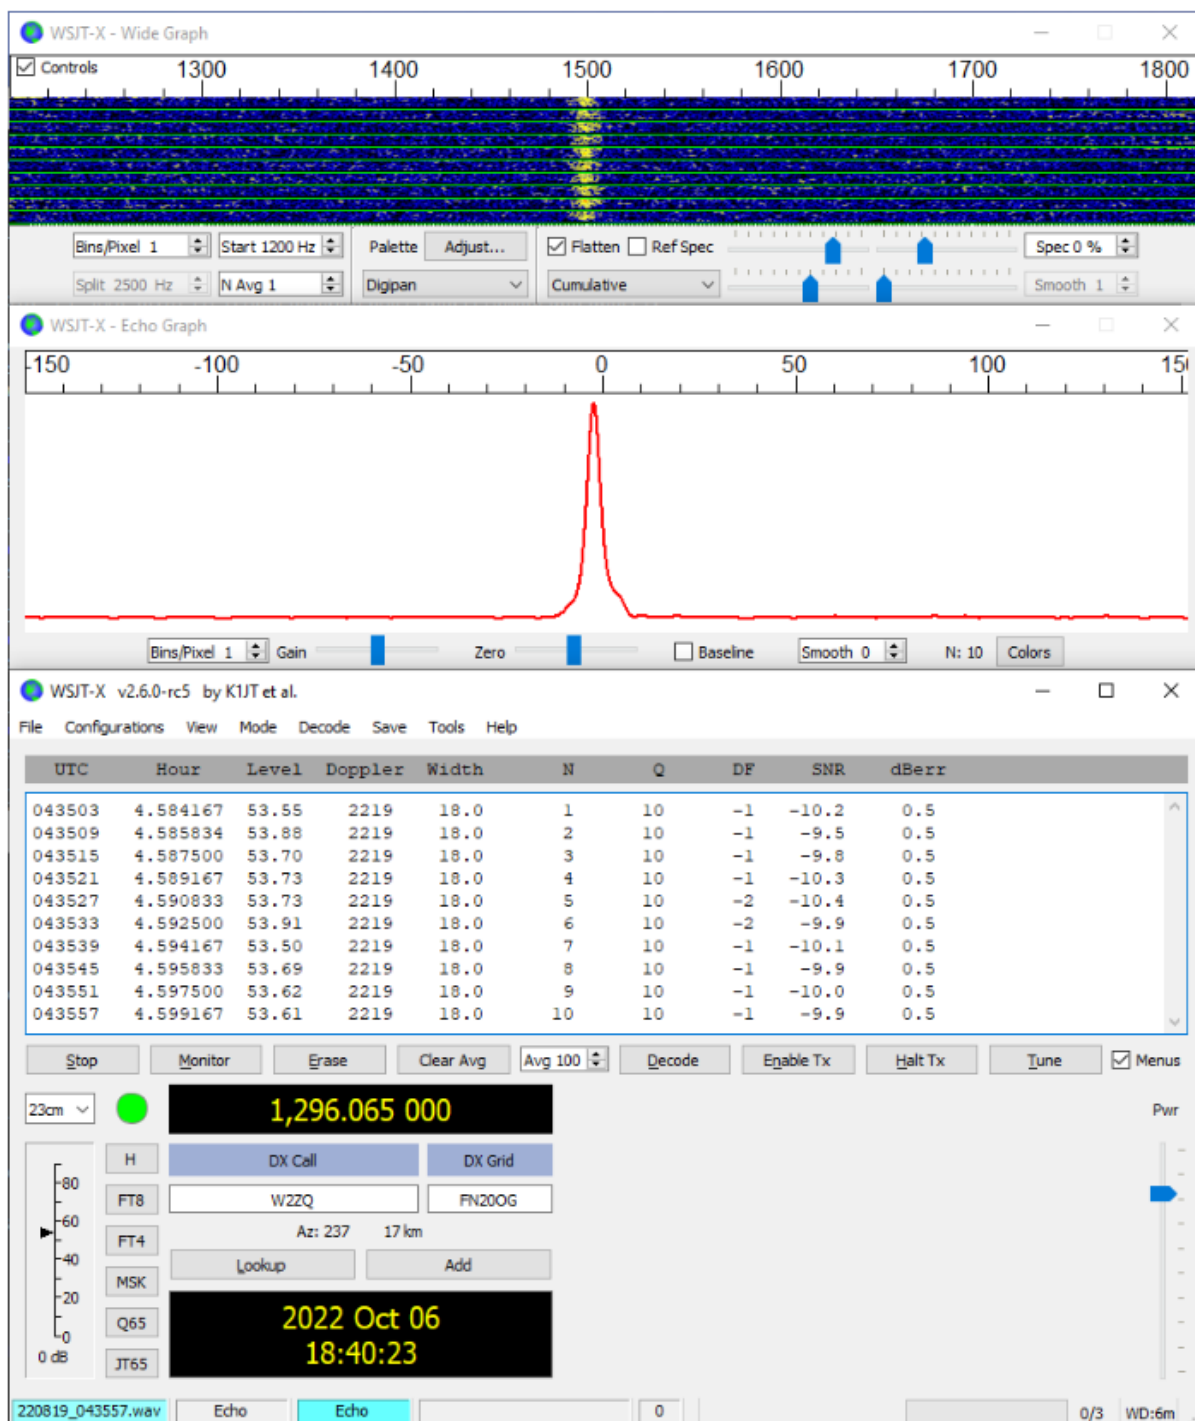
WSJT-X - Wide Graph

Controls 1300 1400 1500 1600 1700 1800

Bins/Pixel 1 Start 1200 Hz Palette Adjust... Flatten Ref Spec Spec 0 %

Split 2500 Hz N Avg 1 Digipan Cumulative Smooth 1

WSJT-X - Echo Graph

-150 -100 -50 0 50 100 15

Bins/Pixel 1 Gain Zero Baseline Smooth 0 N: 10 Colors

WSJT-X v2.6.0-rc5 by K1JT et al.

File Configurations View Mode Decode Save Tools Help

| UTC | Hour | Level | Doppler | Width | N | Q | DF | SNR | dBerr |
|---|---|---|---|---|---|---|---|---|---|
| 043503 | 4.584167 | 53.55 | 2219 | 18.0 | 1 | 10 | -1 | -10.2 | 0.5 |
| 043509 | 4.585834 | 53.88 | 2219 | 18.0 | 2 | 10 | -1 | -9.5 | 0.5 |
| 043515 | 4.587500 | 53.70 | 2219 | 18.0 | 3 | 10 | -1 | -9.8 | 0.5 |
| 043521 | 4.589167 | 53.73 | 2219 | 18.0 | 4 | 10 | -1 | -10.3 | 0.5 |
| 043527 | 4.590833 | 53.73 | 2219 | 18.0 | 5 | 10 | -2 | -10.4 | 0.5 |
| 043533 | 4.592500 | 53.91 | 2219 | 18.0 | 6 | 10 | -2 | -9.9 | 0.5 |
| 043539 | 4.594167 | 53.50 | 2219 | 18.0 | 7 | 10 | -1 | -10.1 | 0.5 |
| 043545 | 4.595833 | 53.69 | 2219 | 18.0 | 8 | 10 | -1 | -9.9 | 0.5 |
| 043551 | 4.597500 | 53.62 | 2219 | 18.0 | 9 | 10 | -1 | -10.0 | 0.5 |
| 043557 | 4.599167 | 53.61 | 2219 | 18.0 | 10 | 10 | -1 | -9.9 | 0.5 |

Stop Monitor Erase Clear Avg Avg 100 Decode Enable Tx Halt Tx Tune Menus

23cm 1,296.065 000 Pwr

H DX Call DX Grid

80 FT8 W2ZQ FN20OG

60 FT4 Az: 237 17 km

40 MSK Lookup Add

20 Q65 2022 Oct 06

0 JT65 18:40:23

0 dB

220819_043557.wav Echo Echo 0 0/3 WD:6m